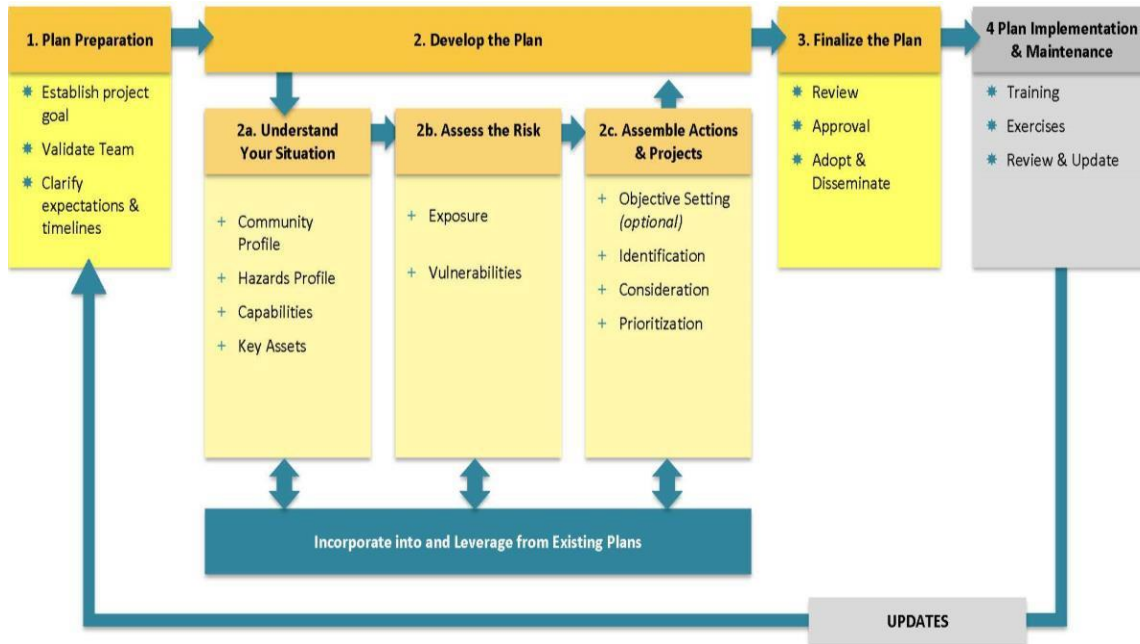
1. Plan Preparation

* Establish project goal
* Validate Team
* Clarify expectations & timelines

2. Develop the Plan

2a. Understand Your Situation

+ Community Profile
+ Hazards Profile
+ Capabilities
+ Key Assets

2b. Assess the Risk

+ Exposure
+ Vulnerabilities

2c. Assemble Actions & Projects

+ Objective Setting *(optional)*
+ Identification
+ Consideration
+ Prioritization

Incorporate into and Leverage from Existing Plans

3. Finalize the Plan

* Review
* Approval
* Adopt & Disseminate

4 Plan Implementation & Maintenance

* Training
* Exercises
* Review & Update

UPDATES